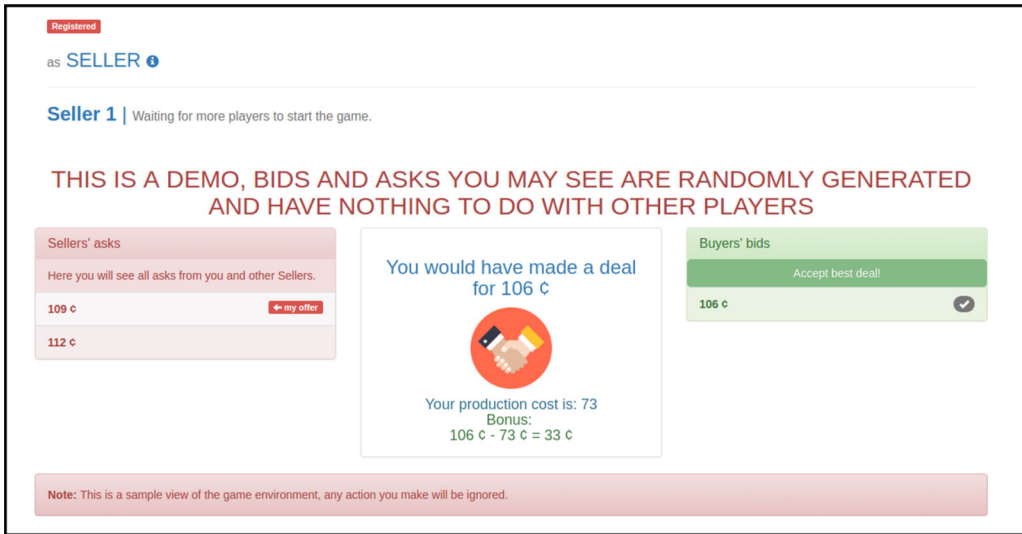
Registered

as SELLER

Seller 1 | Waiting for more players to start the game.

THIS IS A DEMO, BIDS AND ASKS YOU MAY SEE ARE RANDOMLY GENERATED AND HAVE NOTHING TO DO WITH OTHER PLAYERS

Sellers' asks

Here you will see all asks from you and other Sellers.

109 ¢ my offer

112 ¢

You would have made a deal for 106 ¢

Your production cost is: 73
Bonus:
106 ¢ - 73 ¢ = 33 ¢

Buyers' bids

Accept best deal!

106 ¢

Note: This is a sample view of the game environment, any action you make will be ignored.